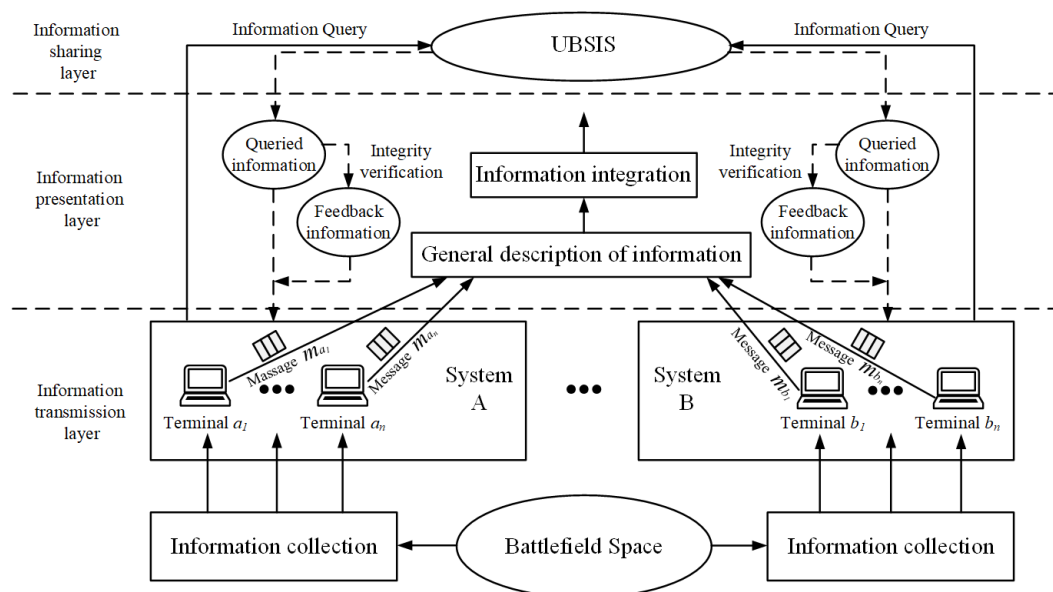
Information sharing layer

Information Query

UBSIS

Information Query

Information presentation layer

Queried information

Integrity verification

Feedback information

Information integration

General description of information

Integrity verification

Queried information

Feedback information

Information transmission layer

Message $m_{a_1}$

Message $m_{a_n}$

System A

Terminal $a_1$

Terminal $a_n$

•••

•••

System B

Message $m_{b_1}$

Message $m_{b_n}$

•••

Terminal $b_1$

Terminal $b_n$

Information collection

Battlefield Space

Information collection